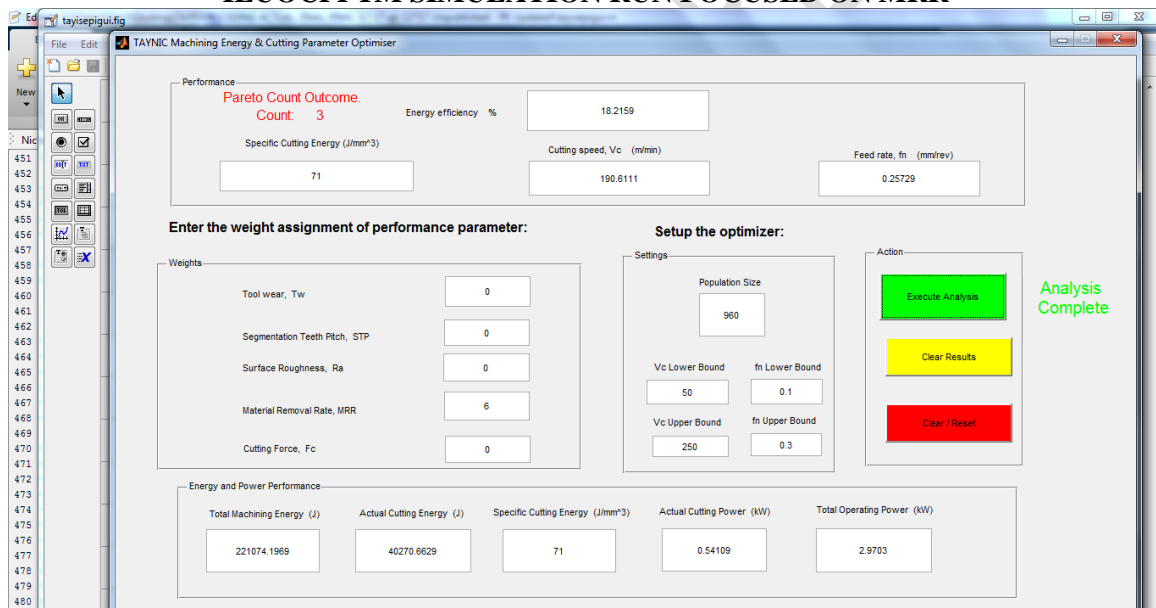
tayisepigui.fig

File Edit

New

451
452
453
454
455
456
457
458
459
460
461
462
463
464
465
466
467
468
469
470
471
472
473
474
475
476
477
478
479
480

TAYNIC Machining Energy & Cutting Parameter Optimiser

Performance

Pareto Count Outcome.
Count: 3

Energy efficiency %

18.2159

Specific Cutting Energy (J/mm^3)

71

Cutting speed, Vc (m/min)

190.6111

Feed rate, fn (mm/rev)

0.25729

Enter the weight assignment of performance parameter:

Weights

Tool wear, Tw

0

Segmentation Teeth Pitch, STP

0

Surface Roughness, Ra

0

Material Removal Rate, MRR

6

Cutting Force, Fc

0

Setup the optimizer:

Settings

Population Size

960

Vc Lower Bound

50

fn Lower Bound

0.1

Vc Upper Bound

250

fn Upper Bound

0.3

Action

Execute Analysis

Clear Results

Clear / Reset

Analysis Complete

Energy and Power Performance

Total Machining Energy (J)

221074.1969

Actual Cutting Energy (J)

40270.6629

Specific Cutting Energy (J/mm^3)

71

Actual Cutting Power (kW)

0.54109

Total Operating Power (kW)

2.9703